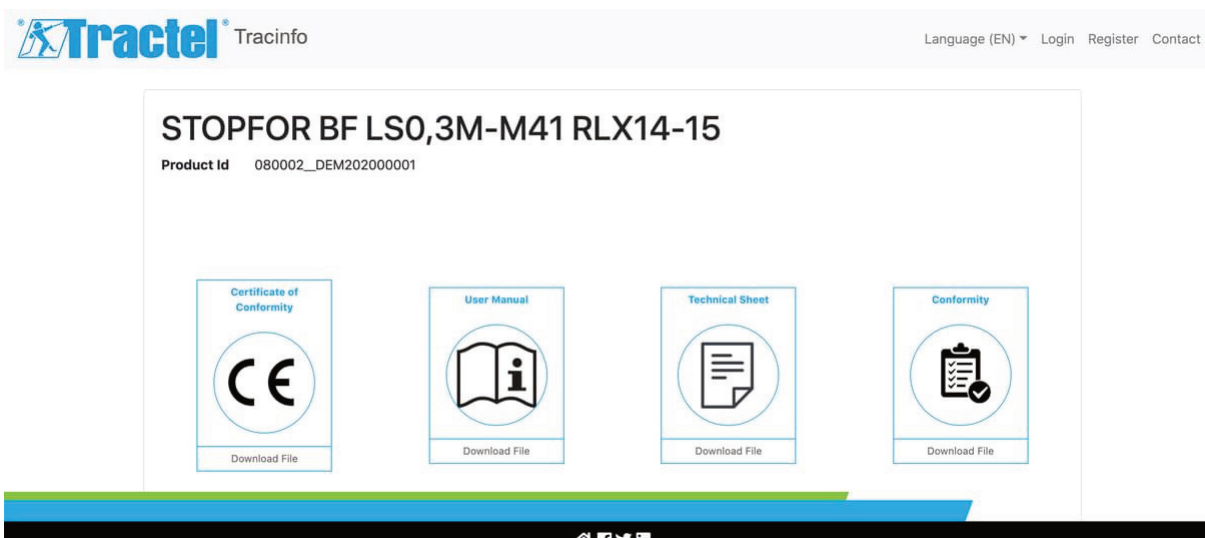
Tractel® Tracinfo

Language (EN) Login Register Contact

STOPFOR BF LS0,3M-M41 RLX14-15

Product Id 080002_DEM202000001

Certificate of Conformity

CE

Download File

User Manual

Download File

Technical Sheet

Download File

Conformity

Download File